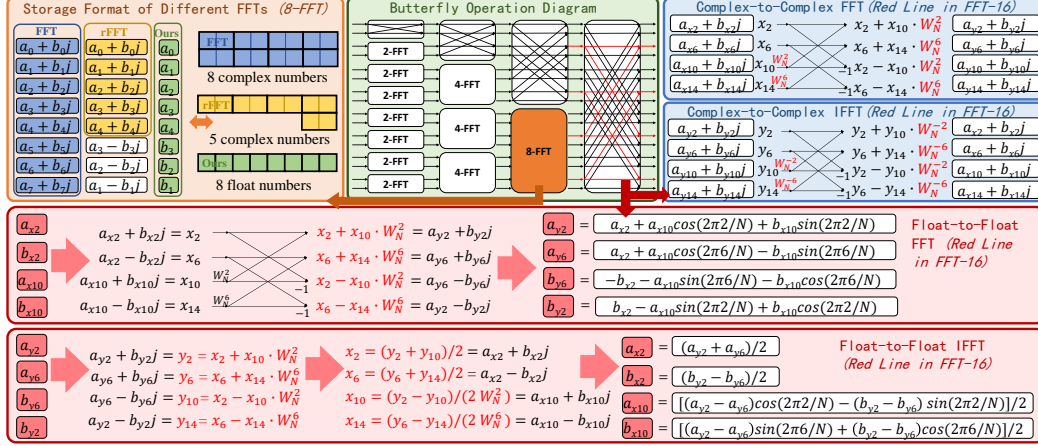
Storage Format of Different FFTs (8-FFT)

| FFT | rFFT | Ours |
|---|---|---|
| $a_0+b_0j$ | $a_0+b_0j$ | $a_0$ |
| $a_1+b_1j$ | $a_1+b_1j$ | $a_1$ |
| $a_2+b_2j$ | $a_2+b_2j$ | $a_2$ |
| $a_3+b_3j$ | $a_3+b_3j$ | $a_3$ |
| $a_4+b_4j$ | $a_4+b_4j$ | $a_4$ |
| $a_5+b_5j$ | $a_3-b_3j$ | $b_3$ |
| $a_6+b_6j$ | $a_2-b_2j$ | $b_2$ |
| $a_7+b_7j$ | $a_1-b_1j$ | $b_1$ |

FFT
8 complex numbers
rFFT
5 complex numbers
Ours
8 float numbers

Butterfly Operation Diagram
2-FFT
2-FFT
2-FFT
2-FFT
4-FFT
4-FFT
8-FFT

Complex-to-Complex FFT (Red Line in FFT-16)
$a_{x2}+b_{x2}j$ $x_2$ $x_2+x_{10}\cdot W_N^2$ $a_{y2}+b_{y2}j$
$a_{x6}+b_{x6}j$ $x_6$ $x_6+x_{14}\cdot W_N^6$ $a_{y6}+b_{y6}j$
$a_{x10}+b_{x10}j$ $x_{10}$ $W_N^2$ $-1$ $x_2-x_{10}\cdot W_N^2$ $a_{y10}+b_{y10}j$
$a_{x14}+b_{x14}j$ $x_{14}$ $W_N^6$ $-1$ $x_6-x_{14}\cdot W_N^6$ $a_{y14}+b_{y14}j$

Complex-to-Complex IFFT (Red Line in FFT-16)
$a_{y2}+b_{y2}j$ $y_2$ $y_2+y_{10}\cdot W_N^{-2}$ $a_{x2}+b_{x2}j$
$a_{y6}+b_{y6}j$ $y_6$ $y_6+y_{14}\cdot W_N^{-6}$ $a_{x6}+b_{x6}j$
$a_{y10}+b_{y10}j$ $y_{10}$ $W_N^{-2}$ $-1$ $y_2-y_{10}\cdot W_N^{-2}$ $a_{x10}+b_{x10}j$
$a_{y14}+b_{y14}j$ $y_{14}$ $W_N^{-6}$ $-1$ $y_6-y_{14}\cdot W_N^{-6}$ $a_{x14}+b_{x14}j$

$a_{x2}$ $b_{x2}$ $a_{x10}$ $b_{x10}$
$a_{x2}+b_{x2}j=x_2$ $x_2+x_{10}\cdot W_N^2=a_{y2}+b_{y2}j$
$a_{x2}-b_{x2}j=x_6$ $x_6+x_{14}\cdot W_N^6=a_{y6}+b_{y6}j$
$a_{x10}+b_{x10}j=x_{10}$ $W_N^2$ $-1$ $x_2-x_{10}\cdot W_N^2=a_{y6}-b_{y6}j$
$a_{x10}-b_{x10}j=x_{14}$ $W_N^6$ $-1$ $x_6-x_{14}\cdot W_N^6=a_{y2}-b_{y2}j$

$a_{y2}$ = $a_{x2}+a_{x10}cos(2\pi2/N)+b_{x10}sin(2\pi2/N)$
$a_{y6}$ = $a_{x2}+a_{x10}cos(2\pi6/N)-b_{x10}sin(2\pi6/N)$
$b_{y6}$ = $-b_{x2}-a_{x10}sin(2\pi6/N)-b_{x10}cos(2\pi6/N)$
$b_{y2}$ = $b_{x2}-a_{x10}sin(2\pi2/N)+b_{x10}cos(2\pi2/N)$

Float-to-Float FFT (Red Line in FFT-16)

$a_{y2}$ $a_{y6}$ $b_{y6}$ $b_{y2}$
$a_{y2}+b_{y2}j=y_2=x_2+x_{10}\cdot W_N^2$ $x_2=(y_2+y_{10})/2=a_{x2}+b_{x2}j$
$a_{y6}+b_{y6}j=y_6=x_6+x_{14}\cdot W_N^6$ $x_6=(y_6+y_{14})/2=a_{x2}-b_{x2}j$
$a_{y6}-b_{y6}j=y_{10}=x_2-x_{10}\cdot W_N^2$ $x_{10}=(y_2-y_{10})/(2\,W_N^2)=a_{x10}+b_{x10}j$
$a_{y2}-b_{y2}j=y_{14}=x_6-x_{14}\cdot W_N^6$ $x_{14}=(y_6-y_{14})/(2\,W_N^6)=a_{x10}-b_{x10}j$

Float-to-Float IFFT (Red Line in FFT-16)
$a_{x2}$ = $(a_{y2}+a_{y6})/2$
$b_{x2}$ = $(b_{y2}-b_{y6})/2$
$a_{x10}$ = $[(a_{y2}-a_{y6})cos(2\pi2/N)-(b_{y2}-b_{y6})\,sin(2\pi2/N)]/2$
$b_{x10}$ = $[(a_{y2}-a_{y6})sin(2\pi6/N)+(b_{y2}-b_{y6})cos(2\pi6/N)]/2$